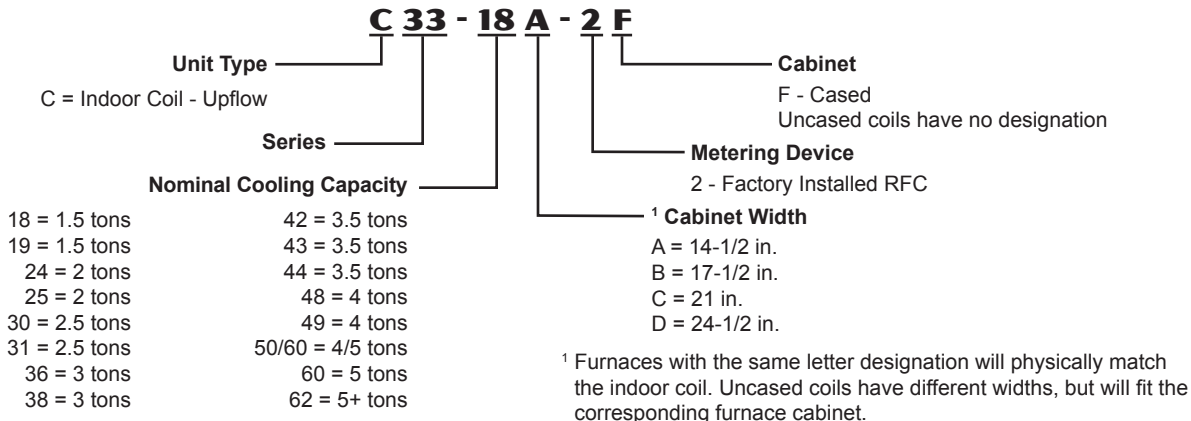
C 33 - 18 A - 2 F

Unit Type

C = Indoor Coil - Upflow

Series

Nominal Cooling Capacity

18 = 1.5 tons
19 = 1.5 tons
24 = 2 tons
25 = 2 tons
30 = 2.5 tons
31 = 2.5 tons
36 = 3 tons
38 = 3 tons

42 = 3.5 tons
43 = 3.5 tons
44 = 3.5 tons
48 = 4 tons
49 = 4 tons
50/60 = 4/5 tons
60 = 5 tons
62 = 5+ tons

Cabinet

F - Cased
Uncased coils have no designation

Metering Device

2 - Factory Installed RFC

$^1$ Cabinet Width

A = 14-1/2 in.
B = 17-1/2 in.
C = 21 in.
D = 24-1/2 in.

$^1$ Furnaces with the same letter designation will physically match the indoor coil. Uncased coils have different widths, but will fit the corresponding furnace cabinet.